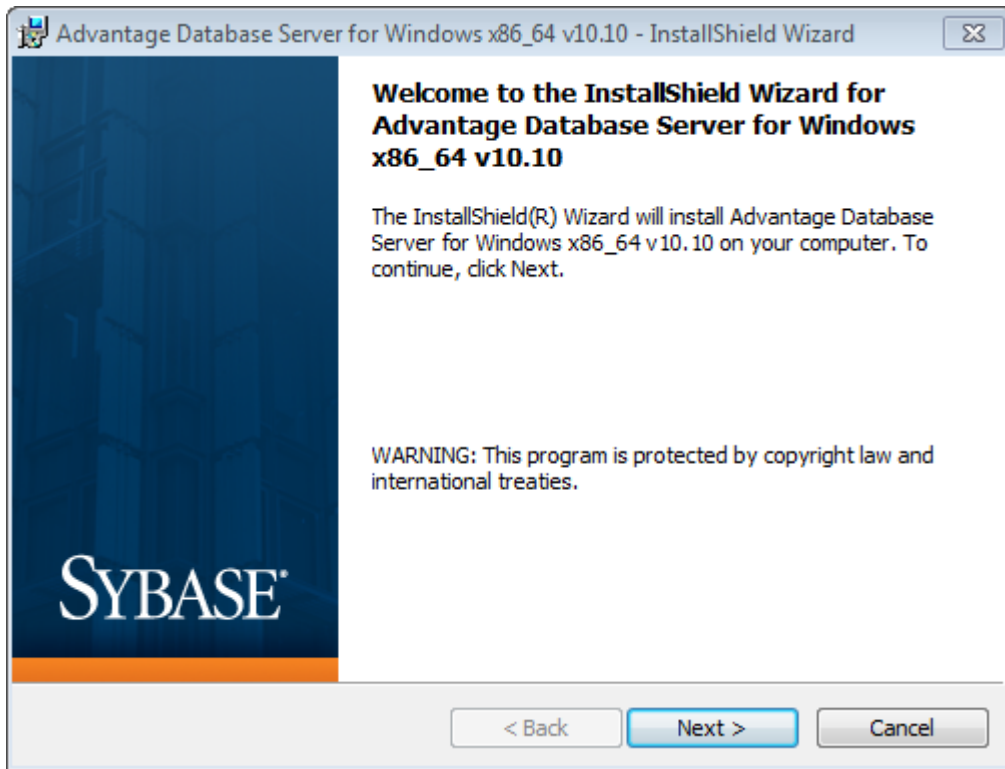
Advantage Database Server for Windows x86_64 v10.10 - InstallShield Wizard

Welcome to the InstallShield Wizard for Advantage Database Server for Windows x86_64 v10.10

The InstallShield(R) Wizard will install Advantage Database Server for Windows x86_64 v10.10 on your computer. To continue, click Next.

WARNING: This program is protected by copyright law and international treaties.

SYBASE®

< Back

Next >

Cancel